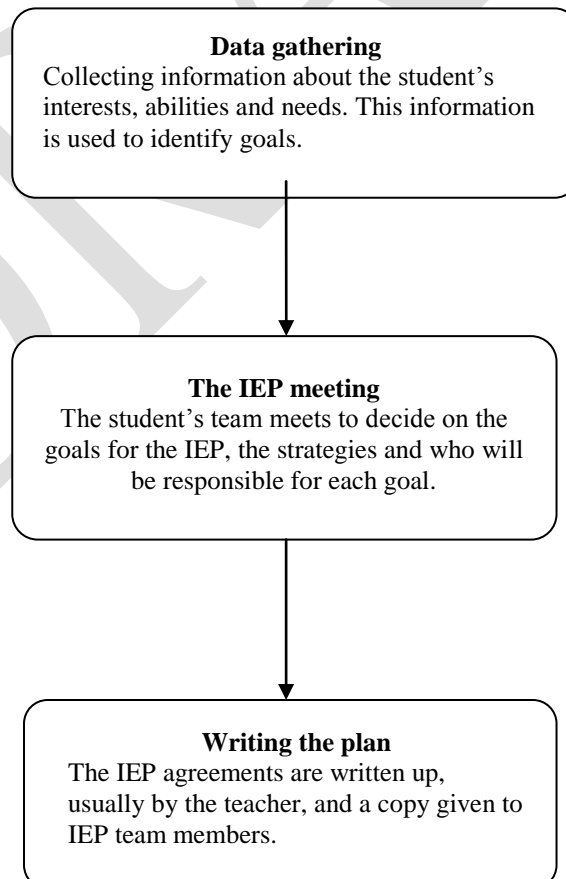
**Data gathering**
Collecting information about the student's interests, abilities and needs. This information is used to identify goals.

**The IEP meeting**
The student's team meets to decide on the goals for the IEP, the strategies and who will be responsible for each goal.

**Writing the plan**
The IEP agreements are written up, usually by the teacher, and a copy given to IEP team members.